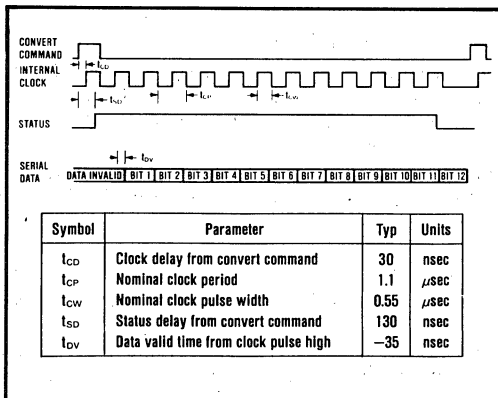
CONVERT COMMAND

$t_{CD}$

INTERNAL CLOCK

$t_{SD}$

$t_{CP}$

$t_{CW}$

STATUS

$t_{DV}$

SERIAL DATA

DATA INVALID BIT 1 BIT 2 BIT 3 BIT 4 BIT 5 BIT 6 BIT 7 BIT 8 BIT 9 BIT 10 BIT 11 BIT 12

| Symbol | Parameter | Typ | Units |
|---|---|---|---|
| $t_{CD}$ | Clock delay from convert command | 30 | nsec |
| $t_{CP}$ | Nominal clock period | 1.1 | $\mu$sec |
| $t_{CW}$ | Nominal clock pulse width | 0.55 | $\mu$sec |
| $t_{SD}$ | Status delay from convert command | 130 | nsec |
| $t_{DV}$ | Data valid time from clock pulse high | −35 | nsec |